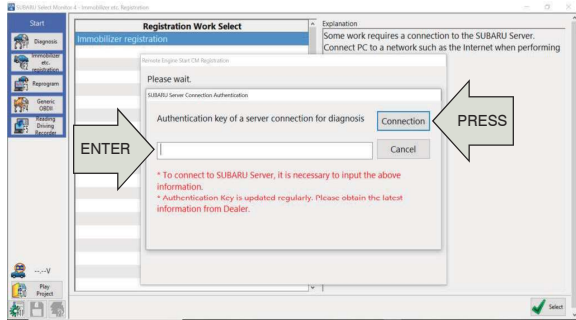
SUBARU Select Monitor 4 - Immobilizer etc. Registration

Start

Diagnosis

Immobilizer etc. registration

Reprogram

Generic OBDII

Reading Driving Recorder

Registration Work Select

Immobilizer registration

Explanation

Some work requires a connection to the SUBARU Server.

Connect PC to a network such as the Internet when performing

Remote Engine Start CM Registration

Please wait.

SUBARU Server Connection Authentication

Authentication key of a server connection for diagnosis

Connection

PRESS

ENTER

Cancel

* To connect to SUBARU Server, it is necessary to input the above information.

* Authentication Key is updated regularly. Please obtain the latest information from Dealer.

--.--V

Play Project

Select